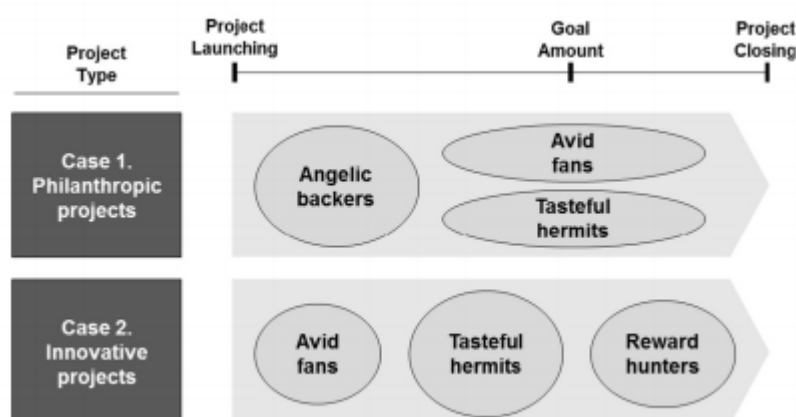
Project Type

Project Launching

Goal Amount

Project Closing

Case 1. Philanthropic projects

Angelic backers

Avid fans

Tasteful hermits

Case 2. Innovative projects

Avid fans

Tasteful hermits

Reward hunters